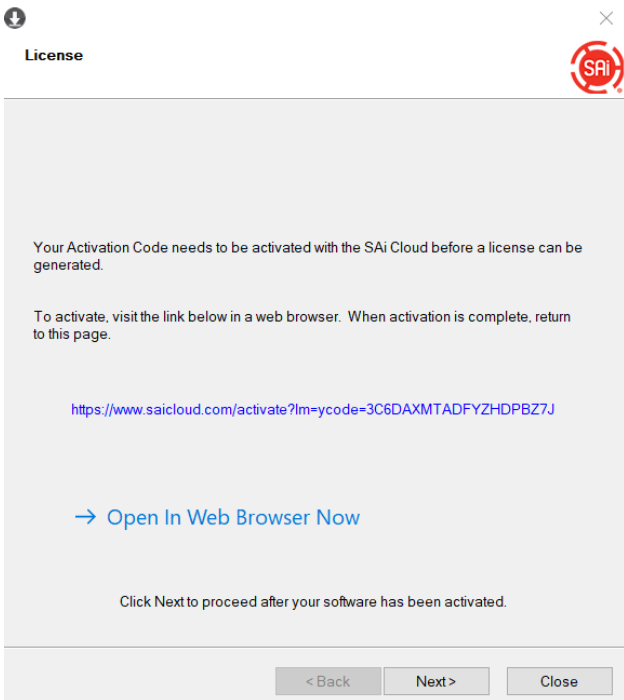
License

SAi

Your Activation Code needs to be activated with the SAi Cloud before a license can be generated.

To activate, visit the link below in a web browser. When activation is complete, return to this page.

https://www.saicloud.com/activate?lm=ycode=3C6DAXMTADFYZHDPBZ7J

→ Open In Web Browser Now

Click Next to proceed after your software has been activated.

< Back
Next >
Close